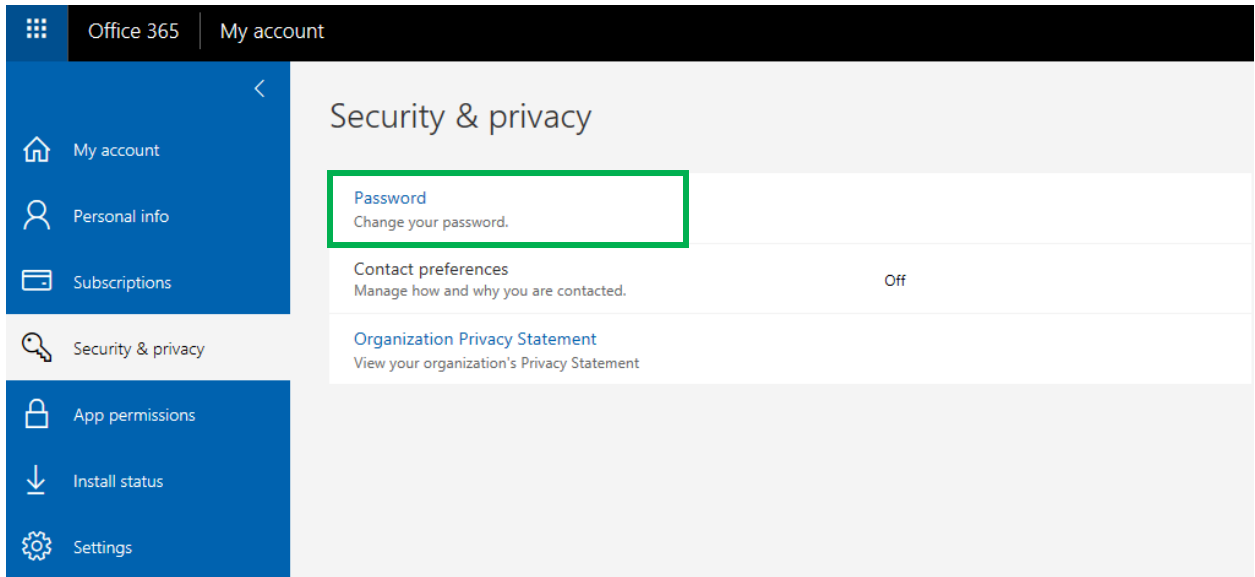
Office 365 My account

My account
Personal info
Subscriptions
Security & privacy
App permissions
Install status
Settings

Security & privacy

Password
Change your password.

Contact preferences
Manage how and why you are contacted.
Off

Organization Privacy Statement
View your organization's Privacy Statement